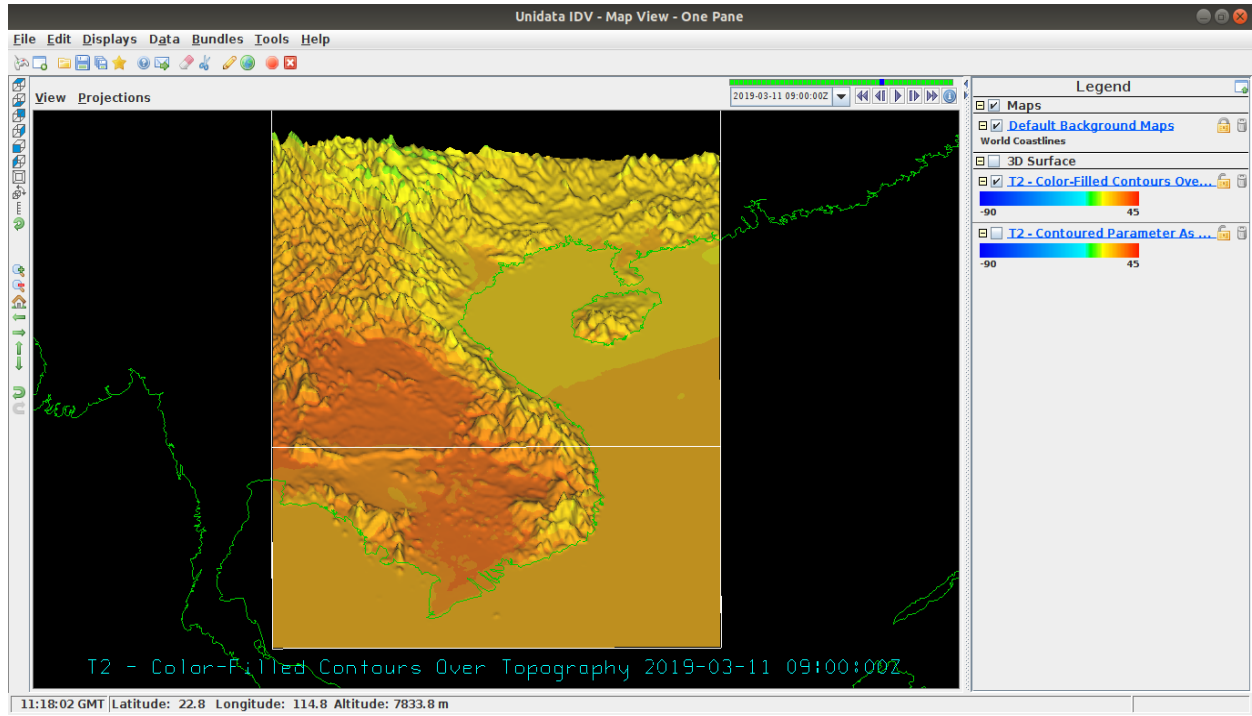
Unidata IDV - Map View - One Pane

File Edit Displays Data Bundles Tools Help

View Projections

2019-03-11 09:00:00Z

Legend

Maps

Default Background Maps

World Coastlines

3D Surface

T2 - Color-Filled Contours Ove...

-90 45

T2 - Contoured Parameter As ...

-90 45

T2 - Color-Filled Contours Over Topography 2019-03-11 09:00:00Z

11:18:02 GMT Latitude: 22.8 Longitude: 114.8 Altitude: 7833.8 m